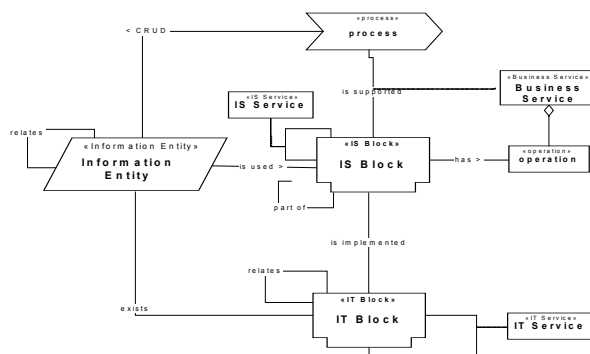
< CRUD

«process»
process

is supported

«Business Service»
Business Service

«IS Service»
IS Service

relates

«Information Entity»
Information Entity

is used >

«IS Block»
IS Block

has >

«operation»
operation

part of

is implemented

relates

exists

«IT Block»
IT Block

«IT Service»
IT Service